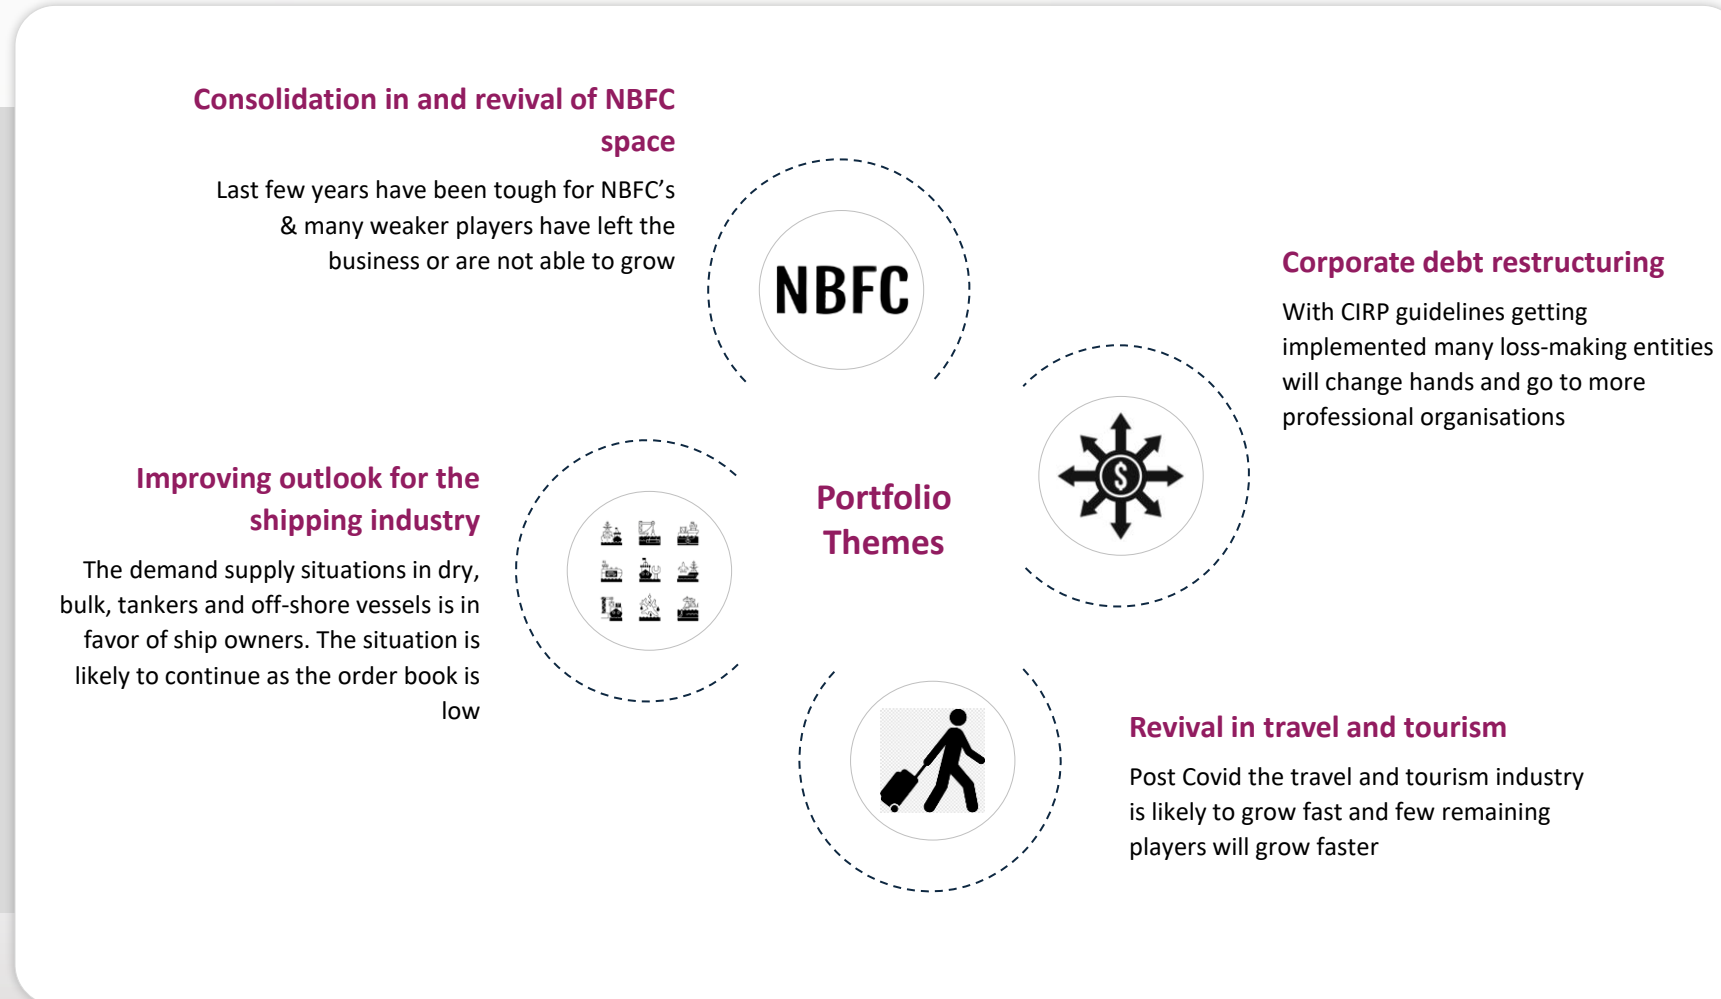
Consolidation in and revival of NBFC space

Last few years have been tough for NBFC's & many weaker players have left the business or are not able to grow

NBFC

Corporate debt restructuring

With CIRP guidelines getting implemented many loss-making entities will change hands and go to more professional organisations

Improving outlook for the shipping industry

The demand supply situations in dry, bulk, tankers and off-shore vessels is in favor of ship owners. The situation is likely to continue as the order book is low

Portfolio Themes

$

Revival in travel and tourism

Post Covid the travel and tourism industry is likely to grow fast and few remaining players will grow faster